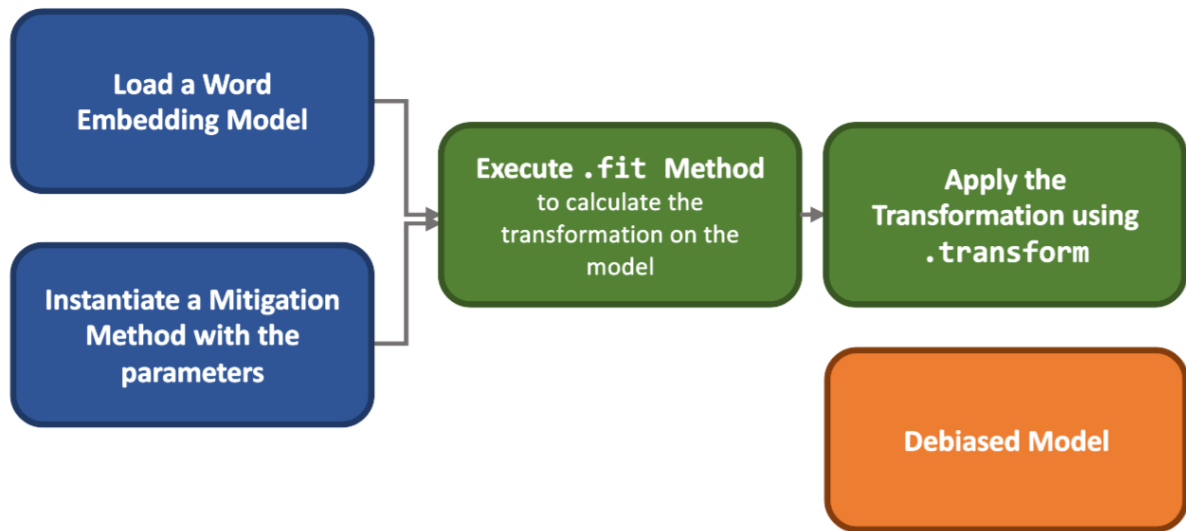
Load a Word Embedding Model

Instantiate a Mitigation Method with the parameters

Execute .fit Method to calculate the transformation on the model

Apply the Transformation using .transform

Debiased Model